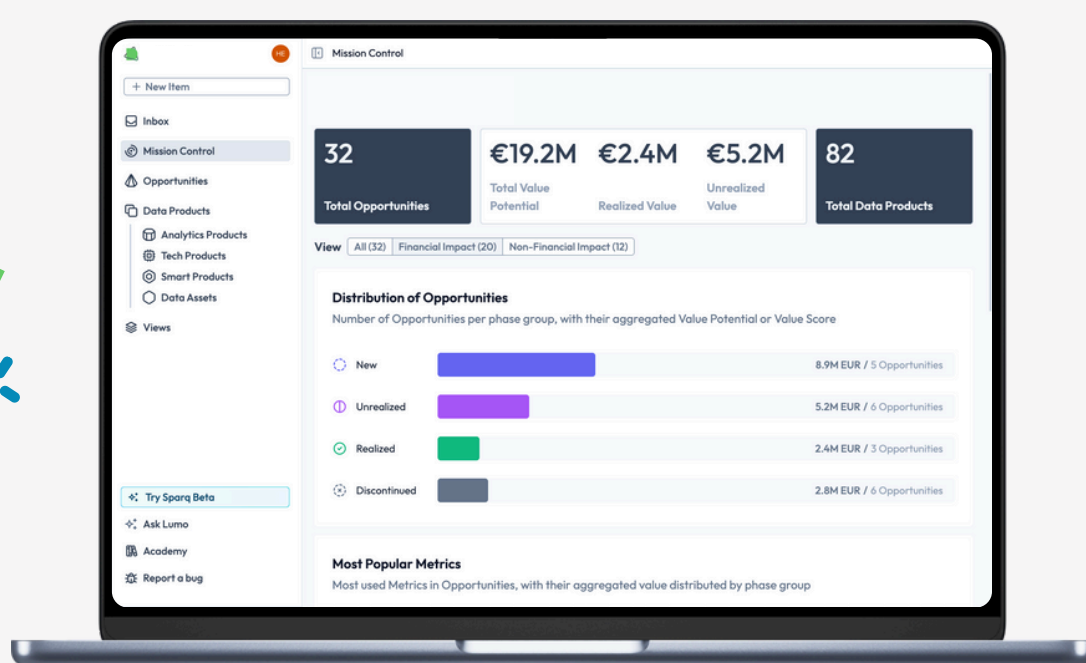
HE

+ New Item

Inbox

Mission Control

Opportunities

Data Products

Analytics Products

Tech Products

Smart Products

Data Assets

Views

Try Sparq Beta

Ask Lumo

Academy

Report a bug

Mission Control

32
Total Opportunities

€19.2M
Total Value Potential

€2.4M
Realized Value

€5.2M
Unrealized Value

82
Total Data Products

View All (32) Financial Impact (20) Non-Financial Impact (12)

Distribution of Opportunities

Number of Opportunities per phase group, with their aggregated Value Potential or Value Score

New 8.9M EUR / 5 Opportunities

Unrealized 5.2M EUR / 6 Opportunities

Realized 2.4M EUR / 3 Opportunities

Discontinued 2.8M EUR / 6 Opportunities

Most Popular Metrics

Most used Metrics in Opportunities, with their aggregated value distributed by phase group